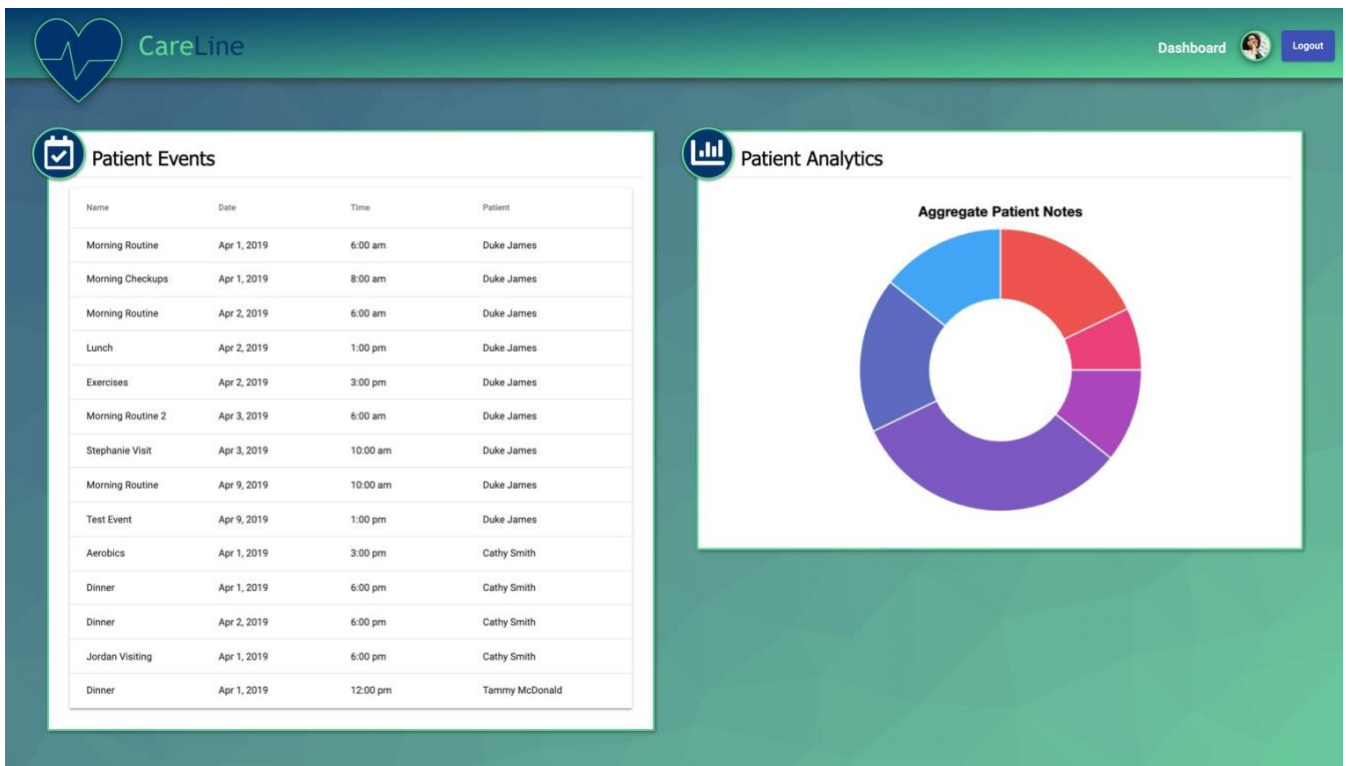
CareLine

Dashboard Logout

Patient Events

| Name | Date | Time | Patient |
|---|---|---|---|
| Morning Routine | Apr 1, 2019 | 6:00 am | Duke James |
| Morning Checkups | Apr 1, 2019 | 8:00 am | Duke James |
| Morning Routine | Apr 2, 2019 | 6:00 am | Duke James |
| Lunch | Apr 2, 2019 | 1:00 pm | Duke James |
| Exercises | Apr 2, 2019 | 3:00 pm | Duke James |
| Morning Routine 2 | Apr 3, 2019 | 6:00 am | Duke James |
| Stephanie Visit | Apr 3, 2019 | 10:00 am | Duke James |
| Morning Routine | Apr 9, 2019 | 10:00 am | Duke James |
| Test Event | Apr 9, 2019 | 1:00 pm | Duke James |
| Aerobics | Apr 1, 2019 | 3:00 pm | Cathy Smith |
| Dinner | Apr 1, 2019 | 6:00 pm | Cathy Smith |
| Dinner | Apr 2, 2019 | 6:00 pm | Cathy Smith |
| Jordan Visiting | Apr 1, 2019 | 6:00 pm | Cathy Smith |
| Dinner | Apr 1, 2019 | 12:00 pm | Tammy McDonald |

Patient Analytics

Aggregate Patient Notes